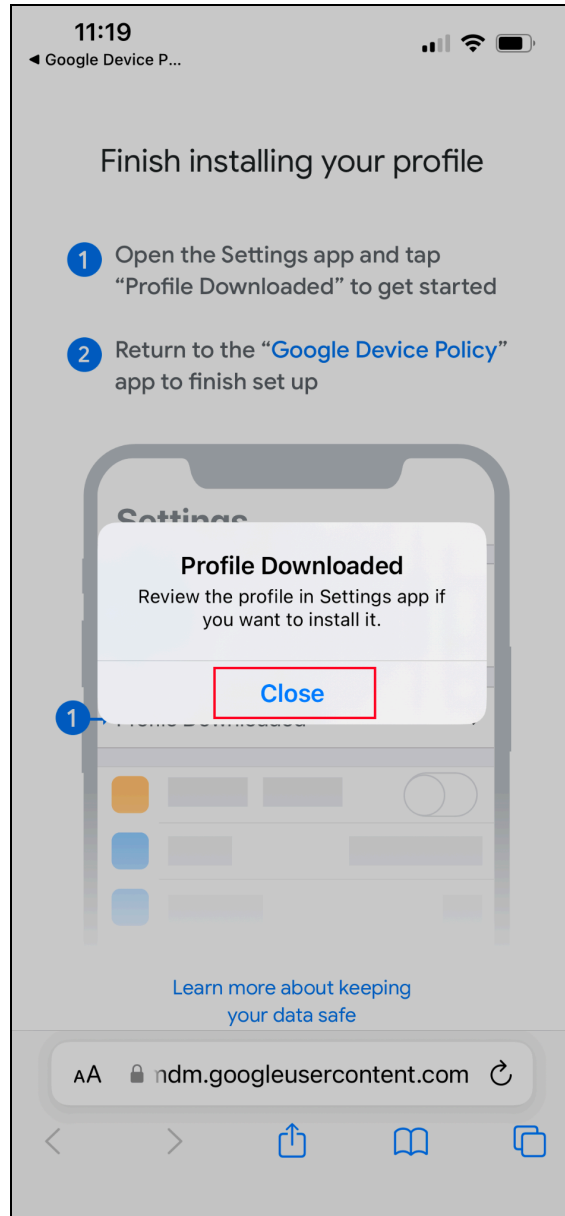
11:19
◀ Google Device P...

Finish installing your profile

1 Open the Settings app and tap “Profile Downloaded” to get started

2 Return to the “Google Device Policy” app to finish set up

Settings

Profile Downloaded
Review the profile in Settings app if you want to install it.

Close

1 Profile Downloaded

Learn more about keeping your data safe

AA ndm.googleusercontent.com